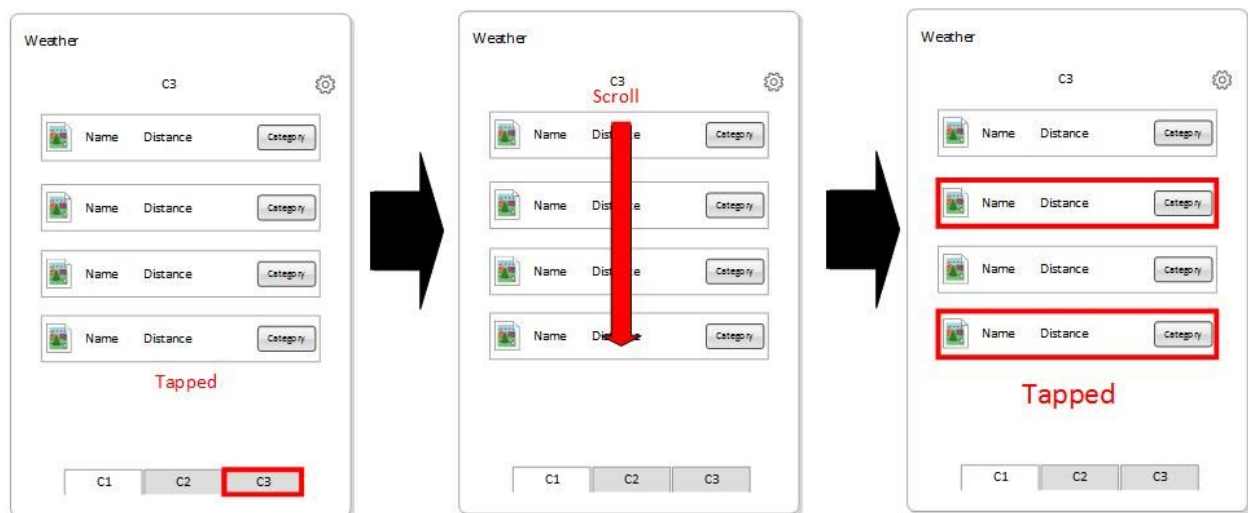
Weather

C3

Name Distance Category

Name Distance Category

Name Distance Category

Name Distance Category

Tapped

C1 C2 C3

Weather

C3

Scroll

Name Dist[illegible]e Category

Name Dist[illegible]e Category

Name Dist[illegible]e Category

Name Dist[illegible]e Category

C1 C2 C3

Weather

C3

Name Distance Category

Name Distance Category

Name Distance Category

Name Distance Category

Tapped

C1 C2 C3